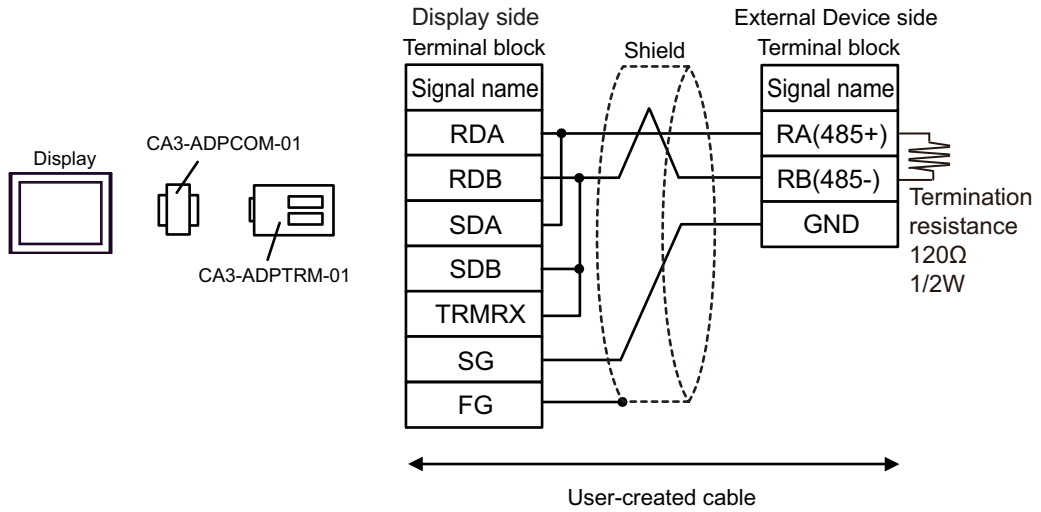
Display

CA3-ADPCOM-01

CA3-ADPTRM-01

Display side
Terminal block

| Signal name |
|---|
| RDA |
| RDB |
| SDA |
| SDB |
| TRMRX |
| SG |
| FG |

Shield

External Device side
Terminal block

| Signal name |
|---|
| RA(485+) |
| RB(485-) |
| GND |

Termination resistance 120Ω 1/2W

User-created cable